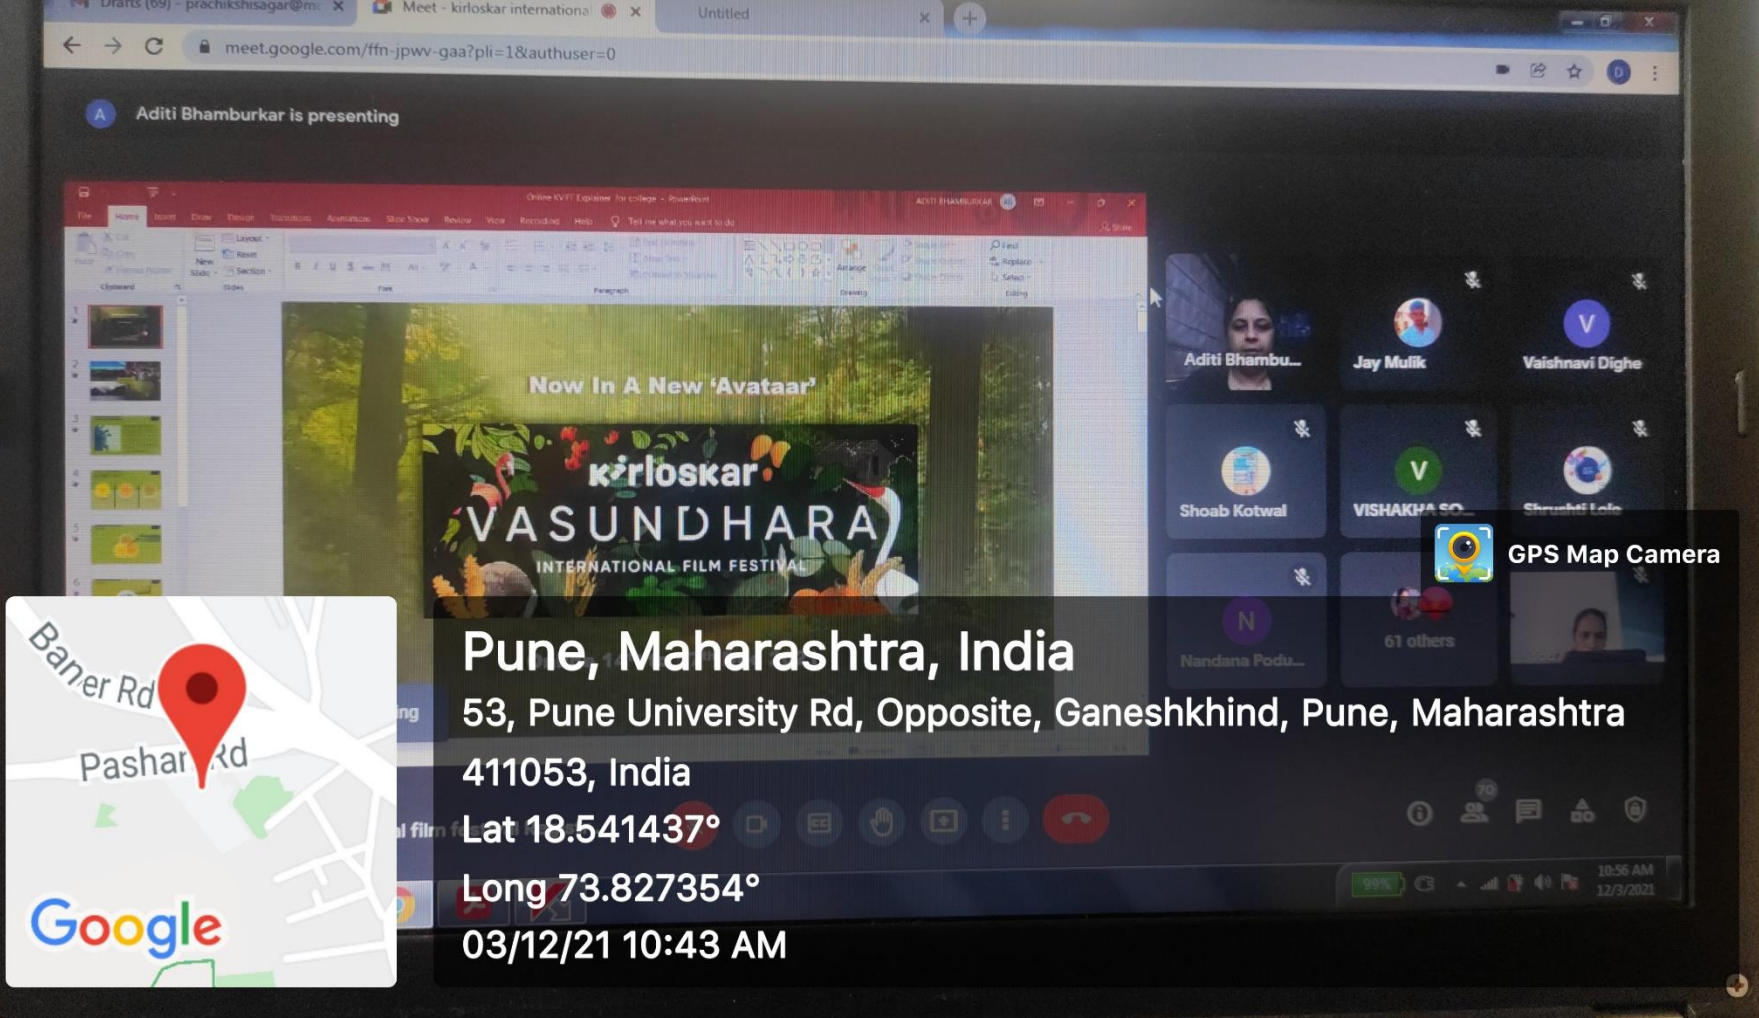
Drafts (69) - prachikshisagar@m
Meet - kirloskar internationa
Untitled

meet.google.com/ffn-jpwv-gaa?pli=1&authuser=0

Aditi Bhamburkar is presenting

Now In A New 'Avataar'

kirloskar
VASUNDHARA
INTERNATIONAL FILM FESTIVAL

Aditi Bhambu...
Jay Mulik
Vaishnavi Dighe
Shoab Kotwal
VISHAKHA SO...
Shrushti Lole
Nandana Podu...
61 others

GPS Map Camera

Baner Rd
Pashan Rd
Google

Pune, Maharashtra, India
53, Pune University Rd, Opposite, Ganeshkhind, Pune, Maharashtra 411053, India
Lat 18.541437°
Long 73.827354°
03/12/21 10:43 AM

10:56 AM
12/3/2021